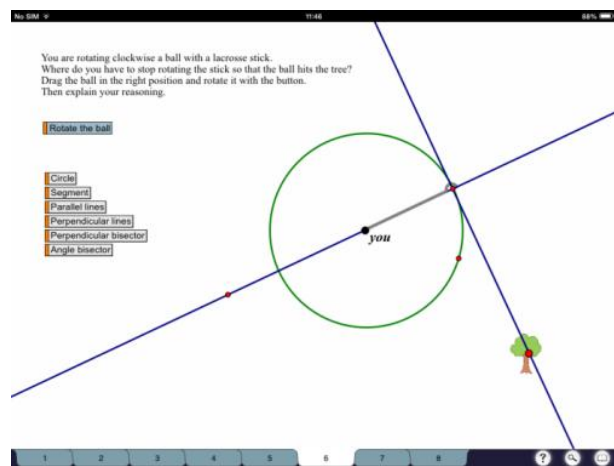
No SIM
11:46
68%

You are rotating clockwise a ball with a lacrosse stick.
Where do you have to stop rotating the stick so that the ball hits the tree?
Drag the ball in the right position and rotate it with the button.
Then explain your reasoning.

Rotate the ball

Circle
Segment
Parallel lines
Perpendicular lines
Perpendicular bisector
Angle bisector

you

1
2
3
4
5
6
7
8
?